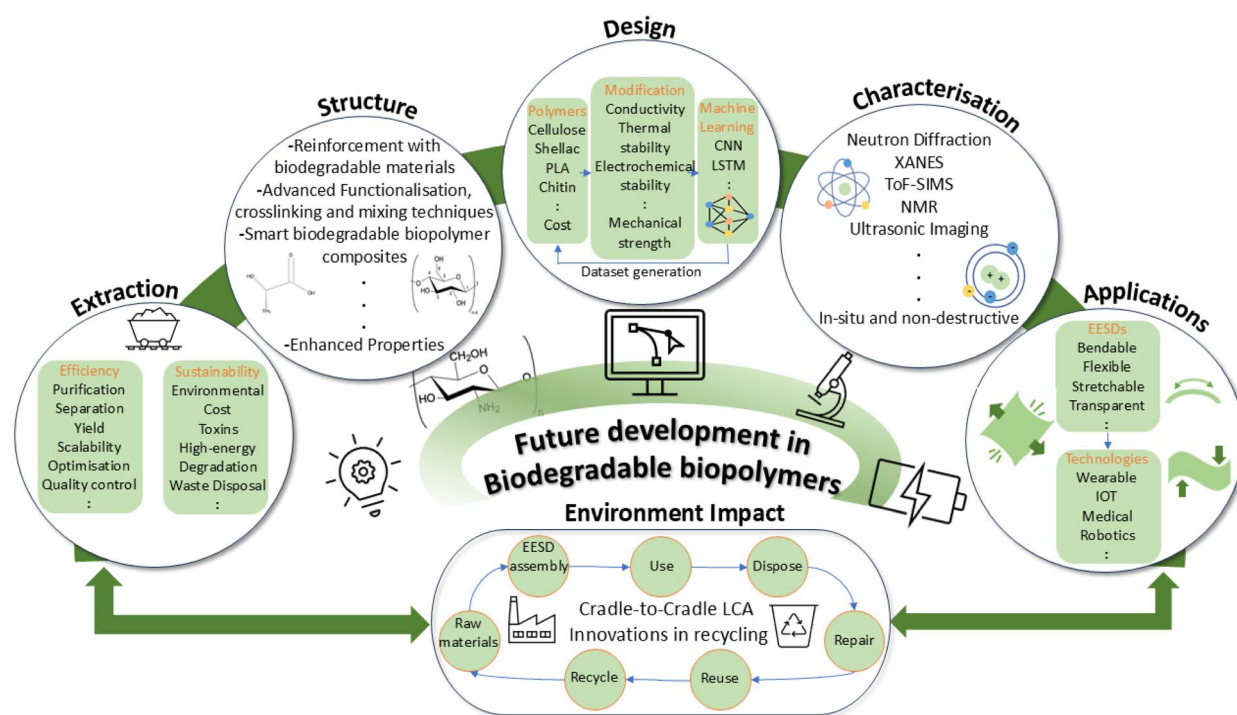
Design

Structure

Characterisation

-Reinforcement with biodegradable materials
-Advanced Functionalisation, crosslinking and mixing techniques
-Smart biodegradable biopolymer composites
:
-Enhanced Properties

Polymers
Cellulose
Shellac
PLA
Chitin
:
Cost

Modification
Conductivity
Thermal stability
Electrochemical stability
:
Mechanical strength

Machine Learning
CNN
LSTM
:

Dataset generation

Neutron Diffraction
XANES
ToF-SIMS
NMR
Ultrasonic Imaging
:
In-situ and non-destructive

Extraction

Efficiency
Purification
Separation
Yield
Scalability
Optimisation
Quality control
:

Sustainability
Environmental
Cost
Toxins
High-energy
Degradation
Waste Disposal
:

$CH_2OH$
HO
$NH_2$
n

Future development in Biodegradable biopolymers

Applications

EESDs
Bendable
Flexible
Stretchable
Transparent
:

Technologies
Wearable
IOT
Medical
Robotics

Environment Impact

EESD assembly
Use
Dispose
Repair
Reuse
Recycle
Raw materials
Cradle-to-Cradle LCA
Innovations in recycling